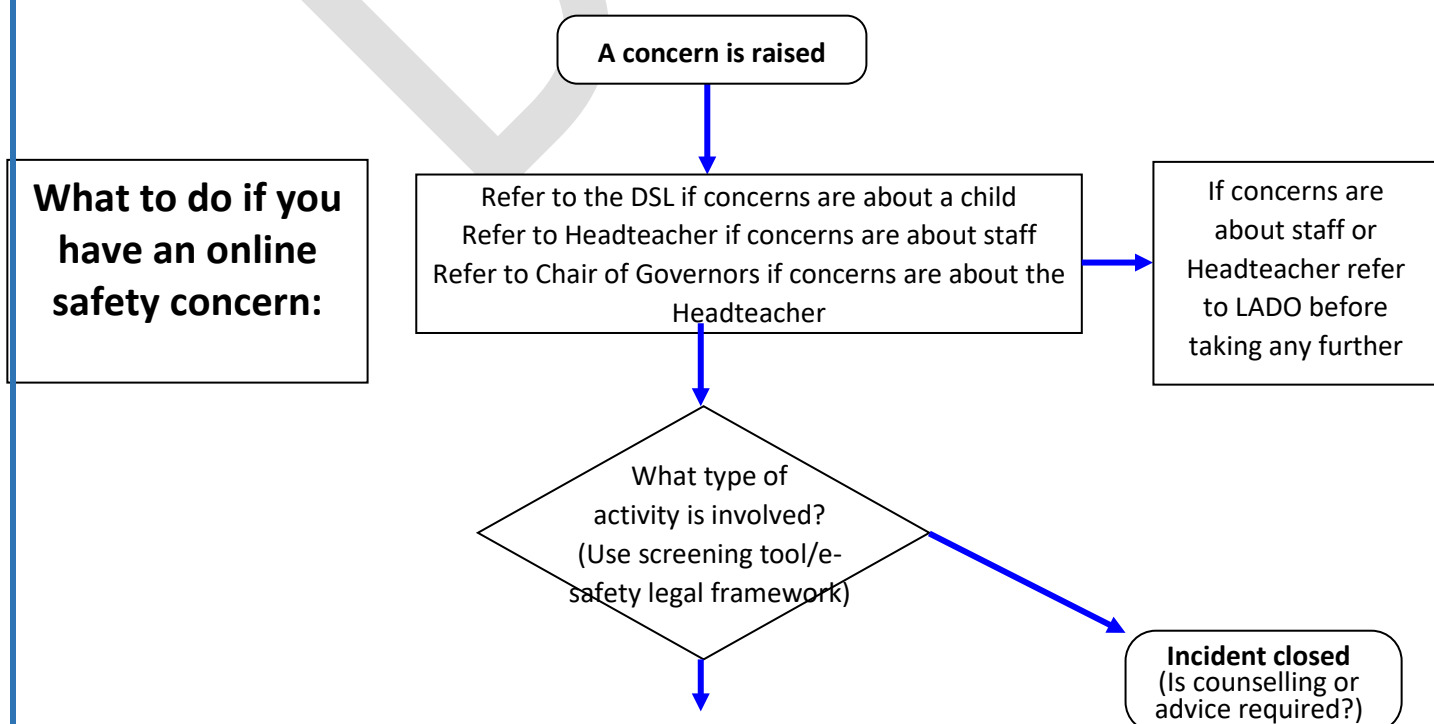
A concern is raised

What to do if you have an online safety concern:

Refer to the DSL if concerns are about a child
Refer to Headteacher if concerns are about staff
Refer to Chair of Governors if concerns are about the Headteacher

If concerns are about staff or Headteacher refer to LADO before taking any further

What type of activity is involved? (Use screening tool/e-safety legal framework)

**Incident closed**
(Is counselling or advice required?)